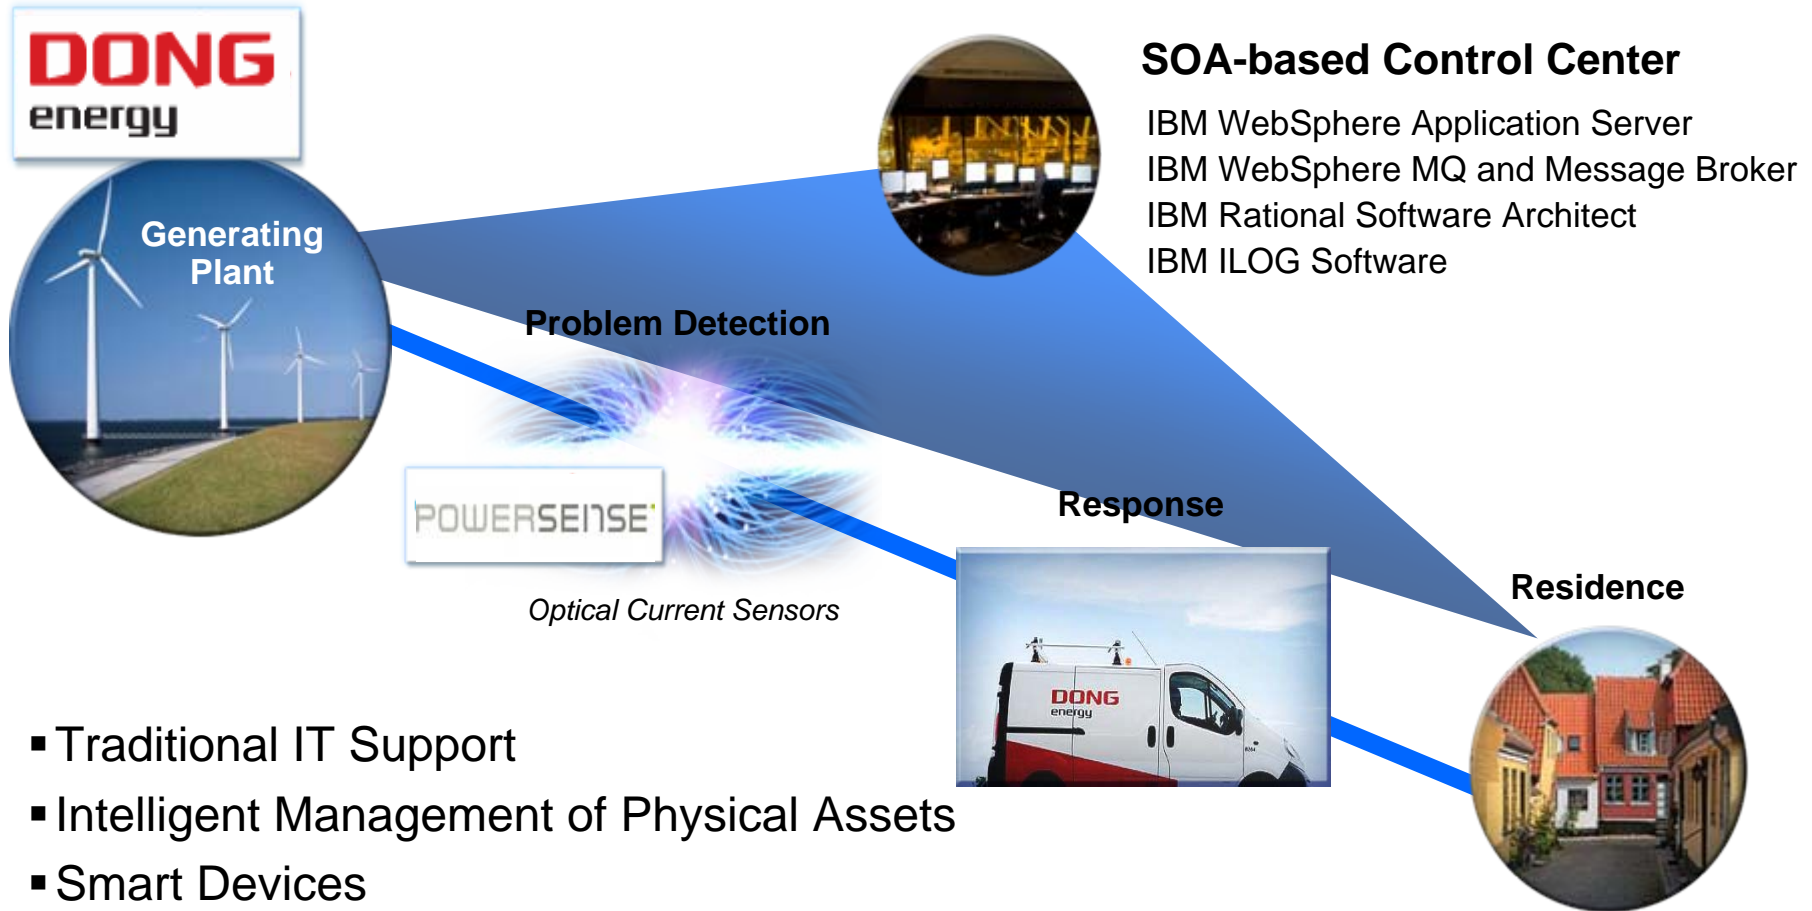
DONG
energy

Generating Plant

SOA-based Control Center

IBM WebSphere Application Server
IBM WebSphere MQ and Message Broker
IBM Rational Software Architect
IBM ILOG Software

Problem Detection

POWERSENSE

Optical Current Sensors

Response

DONG
energy

Residence

▪ Traditional IT Support
▪ Intelligent Management of Physical Assets
▪ Smart Devices